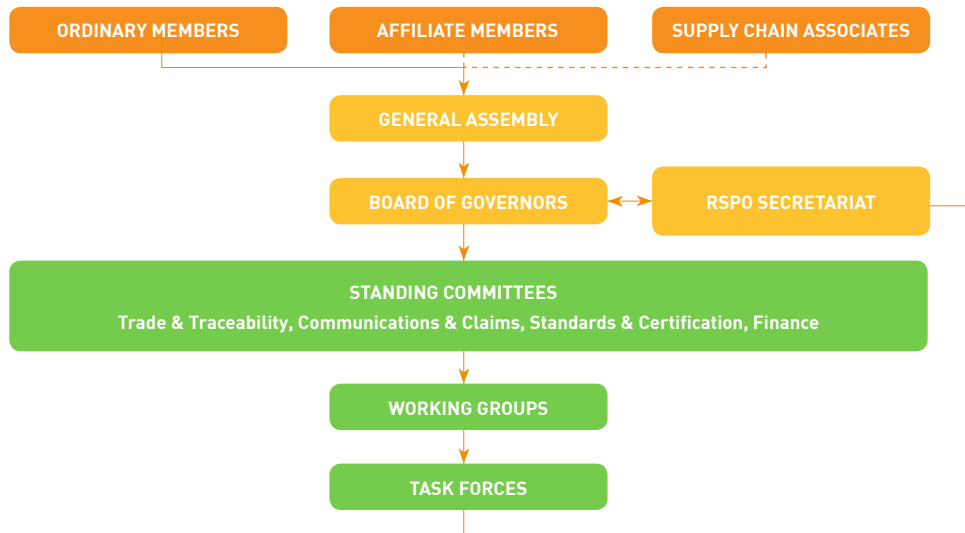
ORDINARY MEMBERS

AFFILIATE MEMBERS

SUPPLY CHAIN ASSOCIATES

GENERAL ASSEMBLY

BOARD OF GOVERNORS

RSPO SECRETARIAT

STANDING COMMITTEES

Trade & Traceability, Communications & Claims, Standards & Certification, Finance

WORKING GROUPS

TASK FORCES